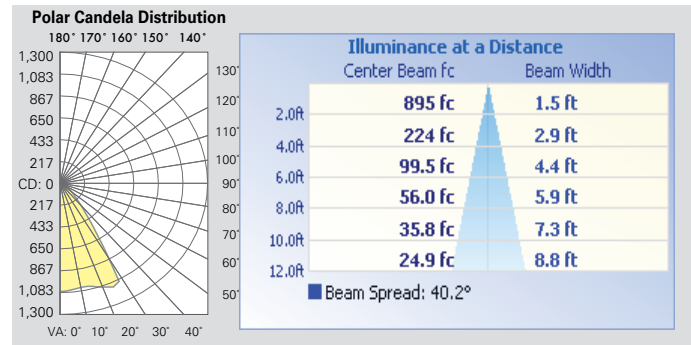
Polar Candela Distribution

180° 170° 160° 150° 140°

1,300
1,083
867
650
433
217
CD: 0
217
433
650
867
1,083
1,300

130°
120°
110°
100°
90°
80°
70°
60°
50°

VA: 0° 10° 20° 30° 40°

Illuminance at a Distance

| | Center Beam fc | Beam Width |
|---|---|---|
| 2.0ft | 895 fc | 1.5 ft |
| 4.0ft | 224 fc | 2.9 ft |
| 6.0ft | 99.5 fc | 4.4 ft |
| 8.0ft | 56.0 fc | 5.9 ft |
| 10.0ft | 35.8 fc | 7.3 ft |
| 12.0ft | 24.9 fc | 8.8 ft |

Beam Spread: 40.2°